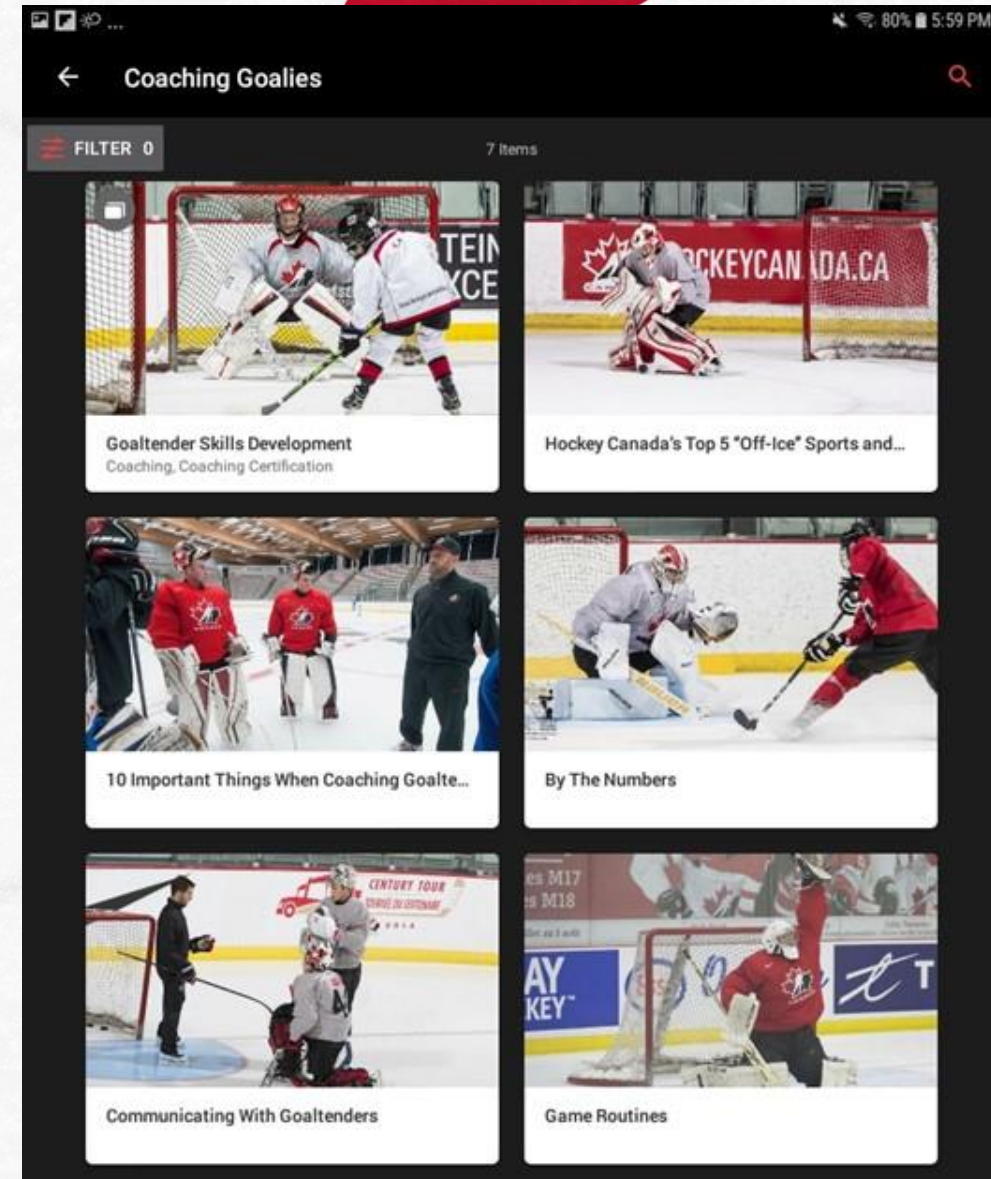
80% 5:59 PM

Coaching Goalies

FILTER 0

7 Items

TEIN
XCE

Goaltender Skills Development
Coaching, Coaching Certification

CKEYCANADA.CA

Hockey Canada's Top 5 "Off-Ice" Sports and...

10 Important Things When Coaching Goalte...

By The Numbers

CENTURY TOUR

Communicating With Goaltenders

es M17
s M18

AY
KEY

Game Routines